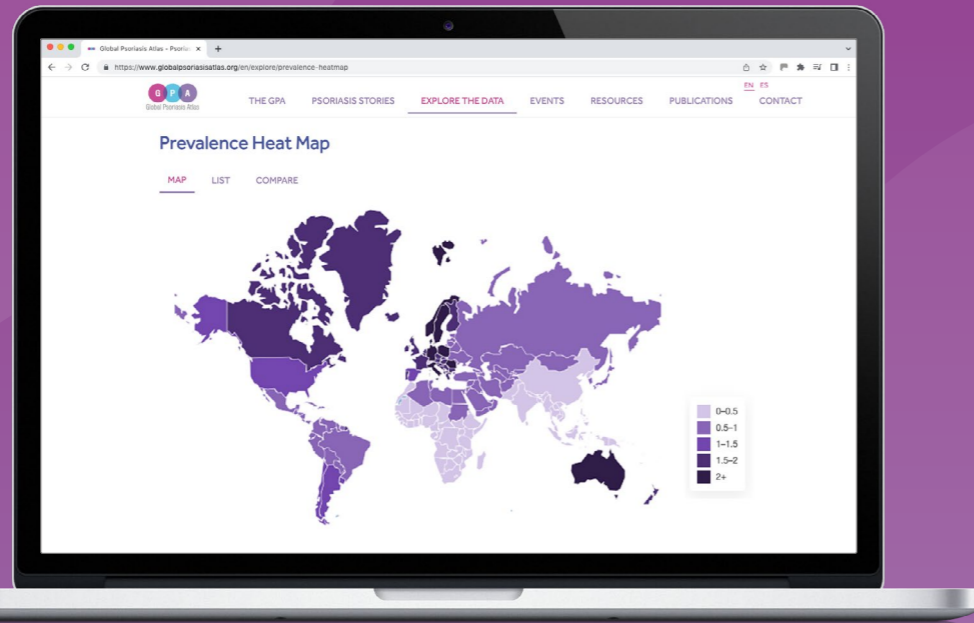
Global Psoriasis Atlas – Psoria ×
https://www.globalpsoriasisatlas.org/en/explore/prevalence-heatmap

G P A
Global Psoriasis Atlas

THE GPA
PSORIASIS STORIES
EXPLORE THE DATA
EVENTS
RESOURCES
PUBLICATIONS
EN ES
CONTACT

Prevalence Heat Map

MAP
LIST
COMPARE

0–0.5
0.5–1
1–1.5
1.5–2
2+